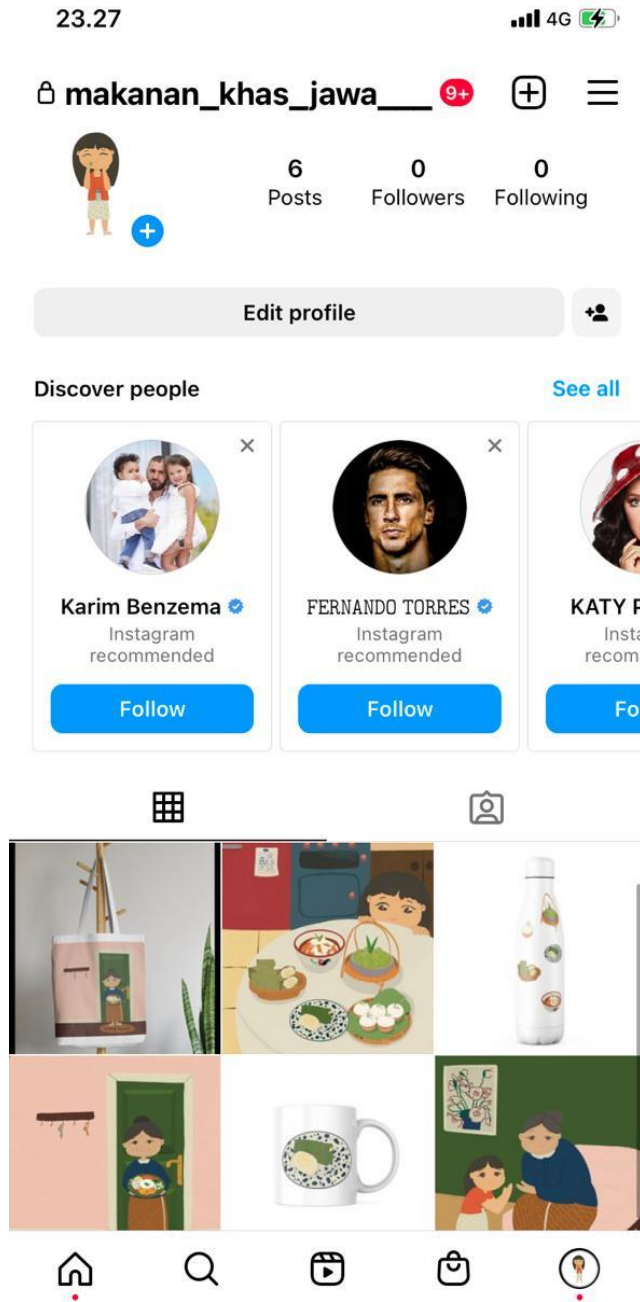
23.27

4G

makanan_khas_jawa___ 9+

6
Posts

0
Followers

0
Following

Edit profile

Discover people

See all

Karim Benzema
Instagram recommended
Follow

FERNANDO TORRES
Instagram recommended
Follow

KATY P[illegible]
Insta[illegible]
recom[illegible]
Fo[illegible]